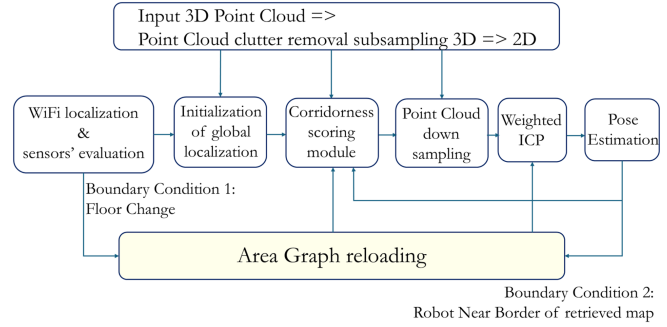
Input 3D Point Cloud =>
Point Cloud clutter removal subsampling 3D => 2D

WiFi localization & sensors' evaluation

Initialization of global localization

Corridorness scoring module

Point Cloud down sampling

Weighted ICP

Pose Estimation

Boundary Condition 1: Floor Change

Area Graph reloading

Boundary Condition 2: Robot Near Border of retrieved map